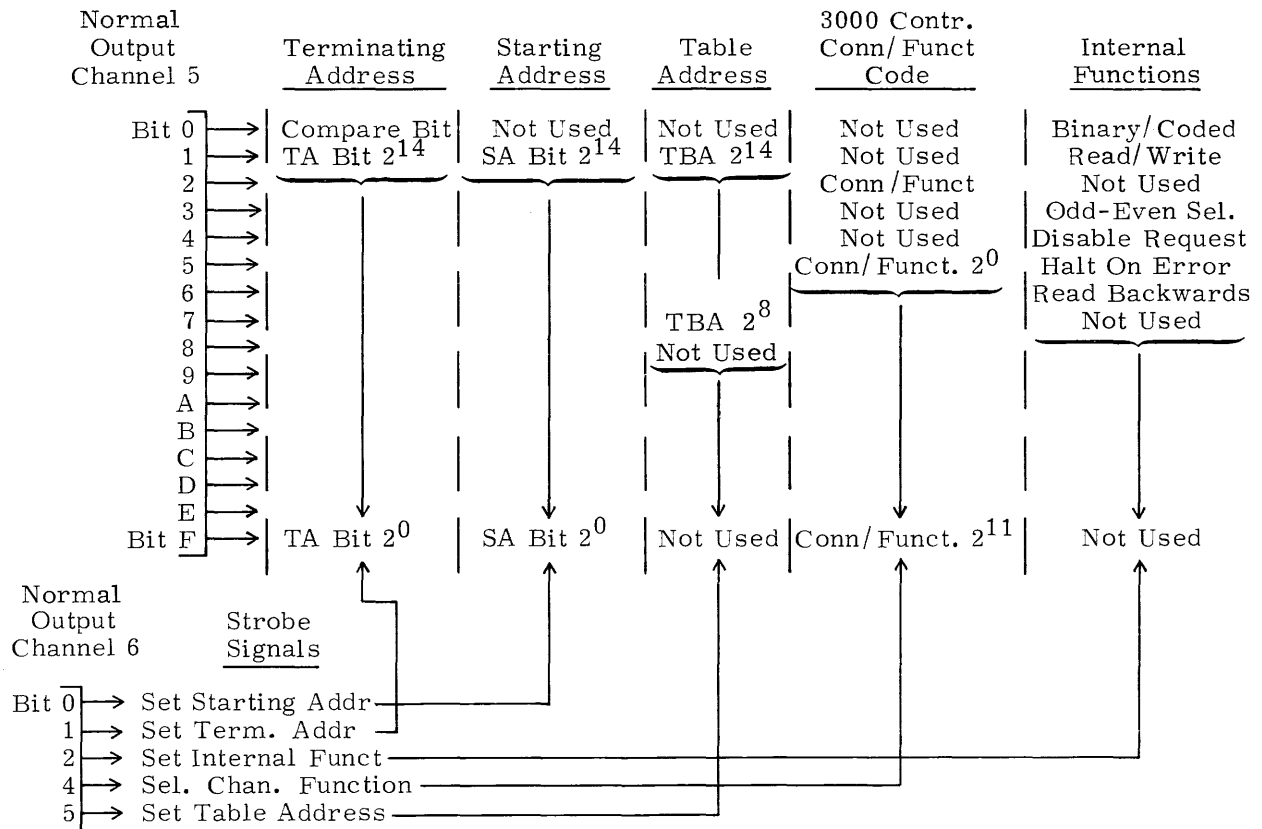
Normal Output Channel 5

| | Terminating Address | Starting Address | Table Address | 3000 Contr. Conn/Funct Code | Internal Functions |
|---|---|---|---|---|---|
| Bit 0 | Compare Bit | Not Used | Not Used | Not Used | Binary/Coded |
| 1 | TA Bit $2^{14}$ | SA Bit $2^{14}$ | TBA $2^{14}$ | Not Used | Read/Write |
| 2 | | | | Conn/Funct | Not Used |
| 3 | | | | Not Used | Odd-Even Sel. |
| 4 | | | | Not Used | Disable Request |
| 5 | | | | Conn/Funct. $2^0$ | Halt On Error |
| 6 | | | | | Read Backwards |
| 7 | | | TBA $2^8$ | | Not Used |
| 8 | | | Not Used | | |
| 9 | | | | | |
| A | | | | | |
| B | | | | | |
| C | | | | | |
| D | | | | | |
| E | | | | | |
| Bit F | TA Bit $2^0$ | SA Bit $2^0$ | Not Used | Conn/Funct. $2^{11}$ | Not Used |

Normal Output Channel 6

Strobe Signals

Bit 0 → Set Starting Addr
1 → Set Term. Addr
2 → Set Internal Funct
4 → Sel. Chan. Function
5 → Set Table Address